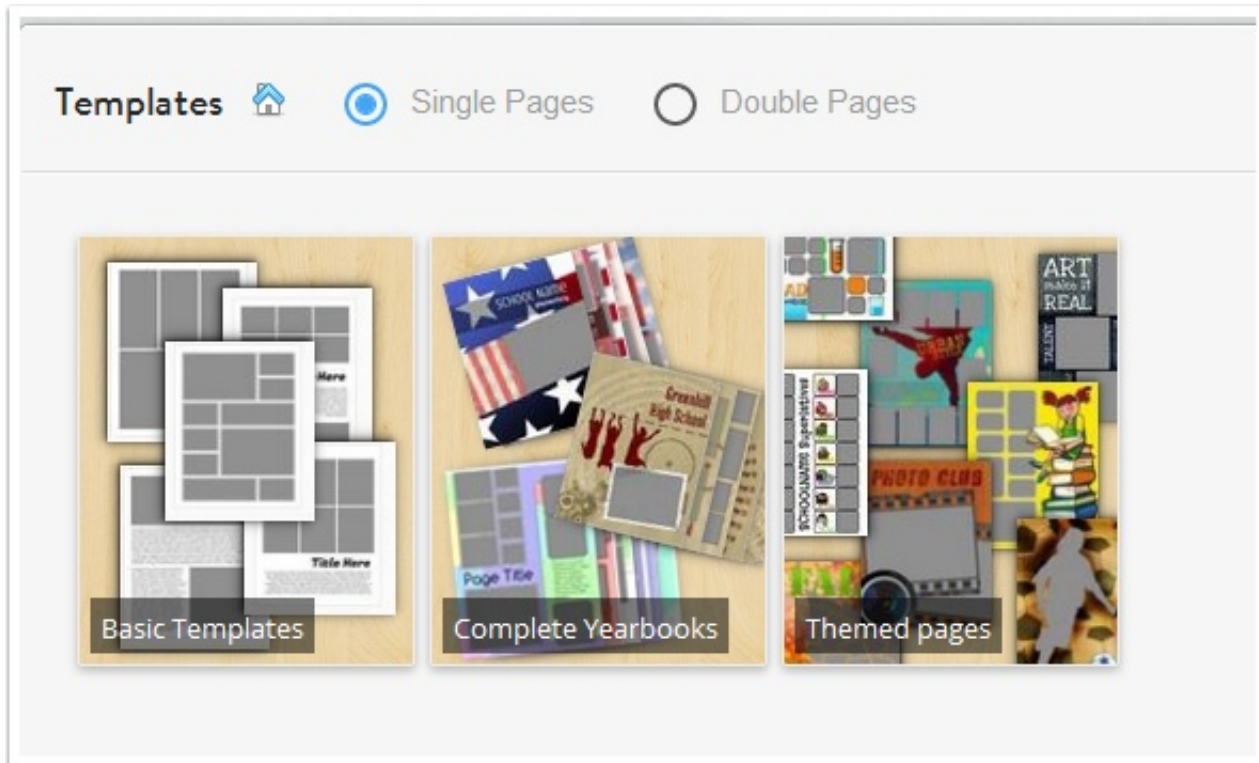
Templates Single Pages Double Pages

Here

Title Here

Basic Templates

SCHOOL NAME

Greenhill High School

Page Title

Complete Yearbooks

ART makes it REAL

TALENT

URBAN

SCHOOLMATE Superlatives

PHOTO CLUB

Themed pages